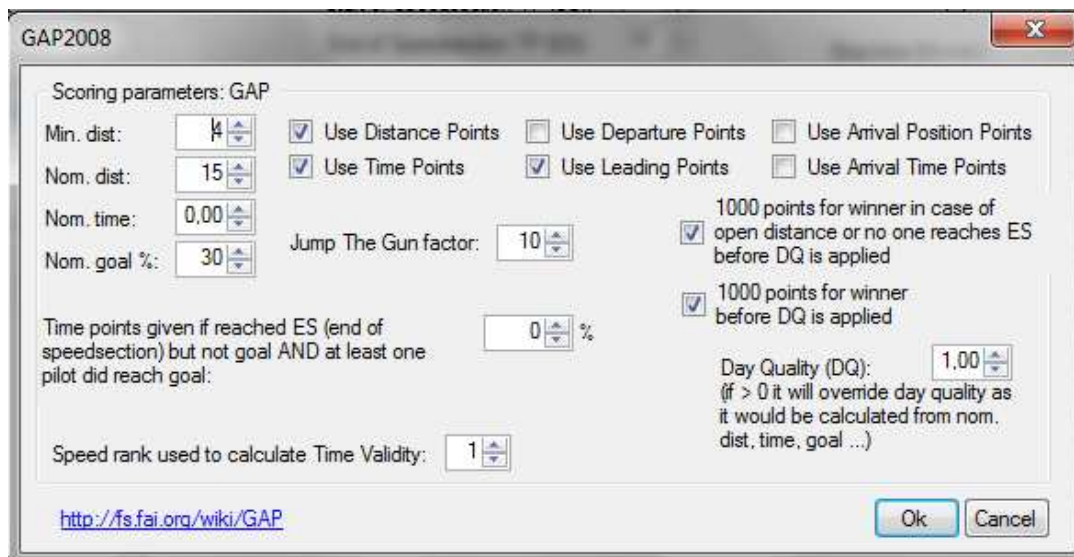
GAP2008

Scoring parameters: GAP

Min. dist: 4

Nom. dist: 15

Nom. time: 0,00

Nom. goal %: 30

Use Distance Points

Use Time Points

Use Departure Points

Use Leading Points

Use Arrival Position Points

Use Arrival Time Points

Jump The Gun factor: 10

1000 points for winner in case of open distance or no one reaches ES before DQ is applied

1000 points for winner before DQ is applied

Time points given if reached ES (end of speedsection) but not goal AND at least one pilot did reach goal: 0 %

Day Quality (DQ): 1,00
(if > 0 it will override day quality as it would be calculated from nom. dist, time, goal ...)

Speed rank used to calculate Time Validity: 1

http://fs.fai.org/wiki/GAP

Ok

Cancel